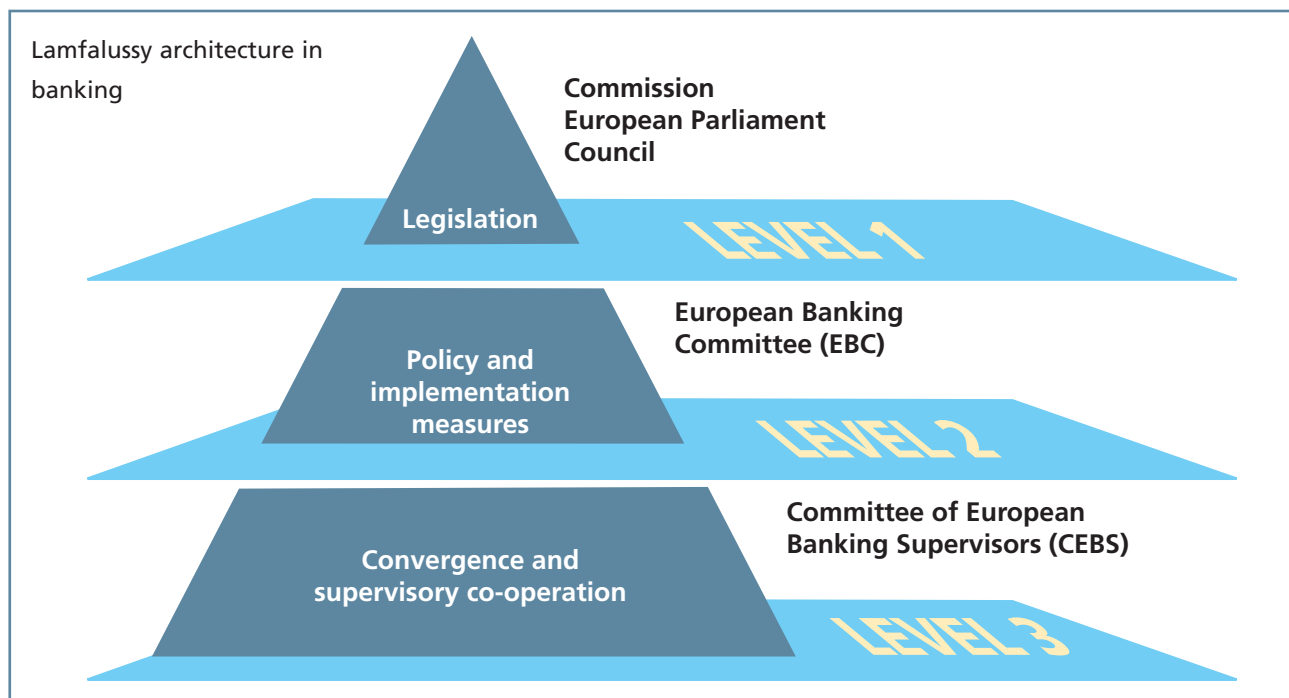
Lamfalussy architecture in banking

Commission
European Parliament
Council

Legislation

LEVEL 1

European Banking Committee (EBC)

Policy and implementation measures

LEVEL 2

Committee of European Banking Supervisors (CEBS)

Convergence and supervisory co-operation

LEVEL 3